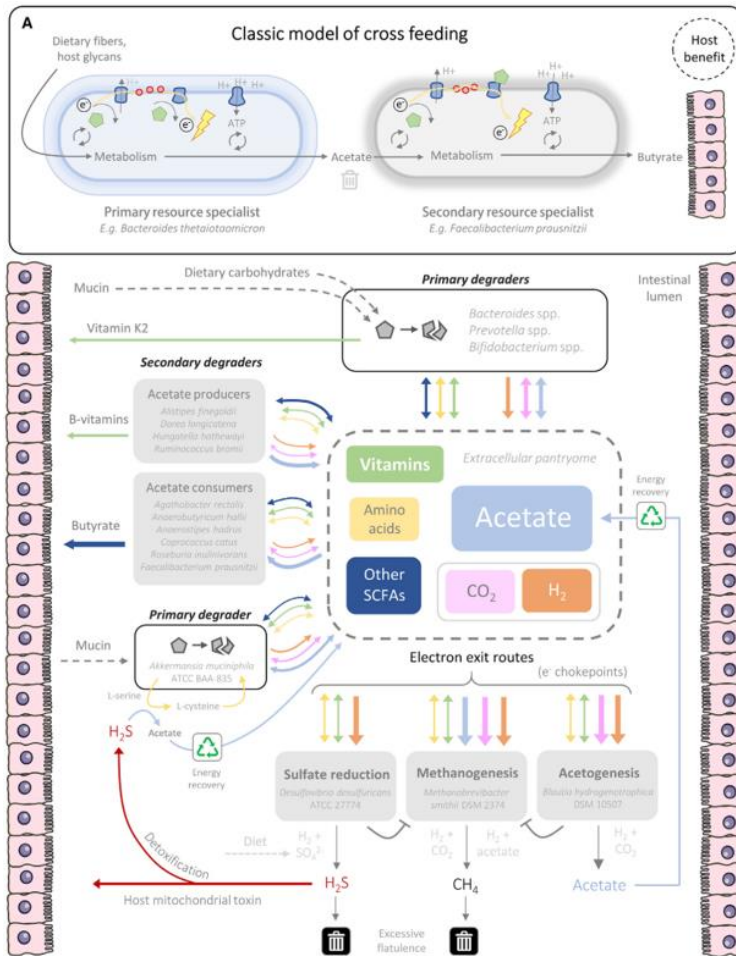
A

Classic model of cross feeding

Dietary fibers, host glycans

Host benefit

$e^-$ H+ H+ ATP $e^-$

Metabolism

Acetate

Metabolism

Butyrate

H+ H+ H+ ATP

Primary resource specialist
E.g. Bacteroides thetaiotaomicron

Secondary resource specialist
E.g. Faecalibacterium prausnitzii

Dietary carbohydrates

Mucin

Primary degraders

Intestinal lumen

Bacteroides spp.
Prevotella spp.
Bifidobacterium spp.

Vitamin K2

Secondary degraders

Acetate producers
Alistipes finegoldii
Dorea longicatena
Hungatella hathewayi
Ruminococcus bromii

B-vitamins

Acetate consumers
Agathobacter rectalis
Anaerobutyricum hallii
Anaerostipes hadrus
Coprococcus catus
Roseburia inulinivorans
Faecalibacterium prausnitzii

Butyrate

Vitamins

Extracellular pantryome

Amino acids

Acetate

Energy recovery

Other SCFAs

$CO_2$

$H_2$

Primary degrader

Mucin

Akkermansia muciniphila
ATCC BAA-835

L-serine

L-cysteine

$H_2S$

Acetate

Energy recovery

Electron exit routes

($e^-$ chokepoints)

Sulfate reduction
Desulfovibrio desulfuricans
ATCC 27774

Methanogenesis
Methanobrevibacter smithii DSM 2374

Acetogenesis
Blautia hydrogenotrophica
DSM 10507

Diet

$H_2$ + $SO_4^{2-}$

$H_2$ + $CO_2$

$H_2$ + acetate

$H_2$ + $CO_2$

Detoxification

Host mitochondrial toxin

$H_2S$

$CH_4$

Acetate

Excessive flatulence